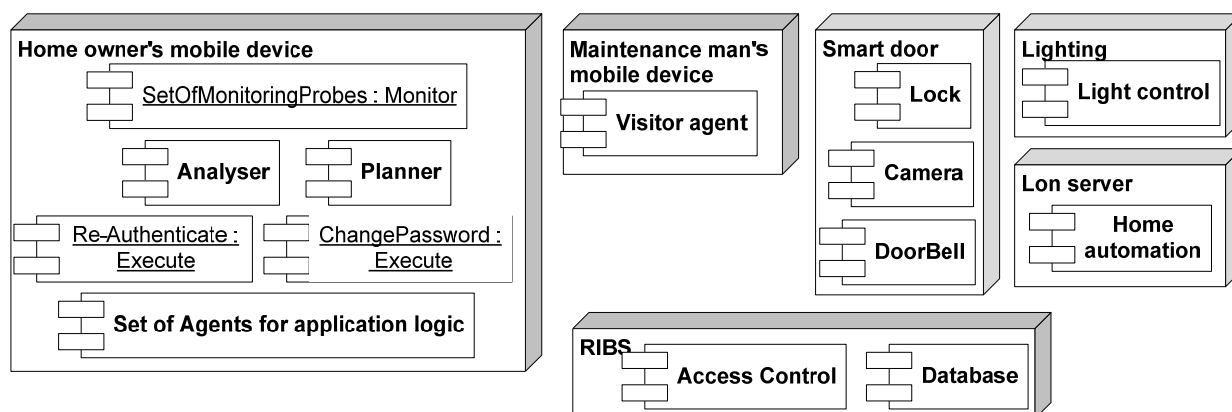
Home owner's mobile device

SetOfMonitoringProbes : Monitor

Analyser

Planner

Re-Authenticate : Execute

ChangePassword : Execute

Set of Agents for application logic

Maintenance man's mobile device

Visitor agent

Smart door

Lock

Camera

DoorBell

Lighting

Light control

Lon server

Home automation

RIBS

Access Control

Database